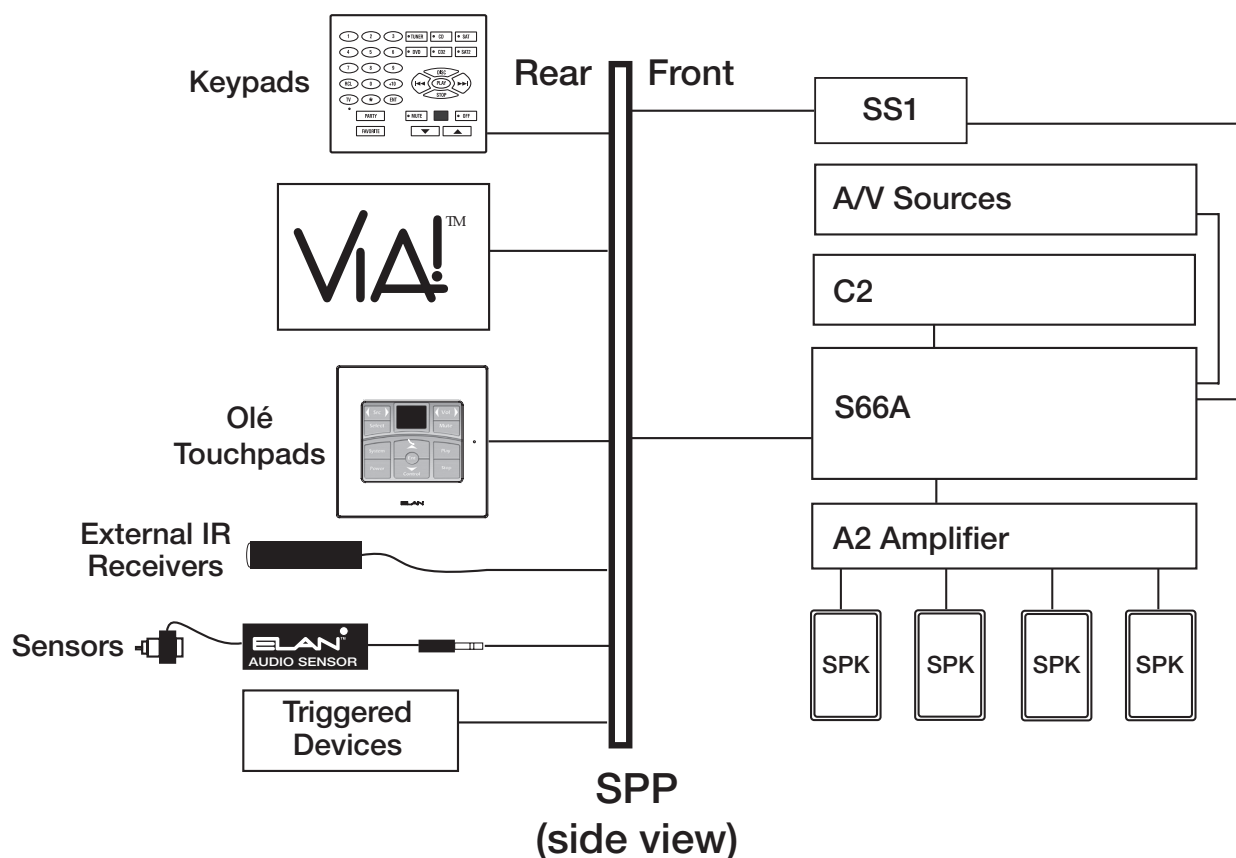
Keypads

1 2 3 TUNER CD SAT
4 5 6 DVD CD2 SAT2
7 8 9 DISC
RCL 0 +10 PLAY
TV ✱ ENT STOP
PARTY MUTE OFF
FAVORITE

Rear Front

SS1

VIA!™

A/V Sources

C2

Olé Touchpads

S66A

ELAN

External IR Receivers

A2 Amplifier

Sensors

ELAN AUDIO SENSOR

SPK SPK SPK SPK

Triggered Devices

SPP (side view)